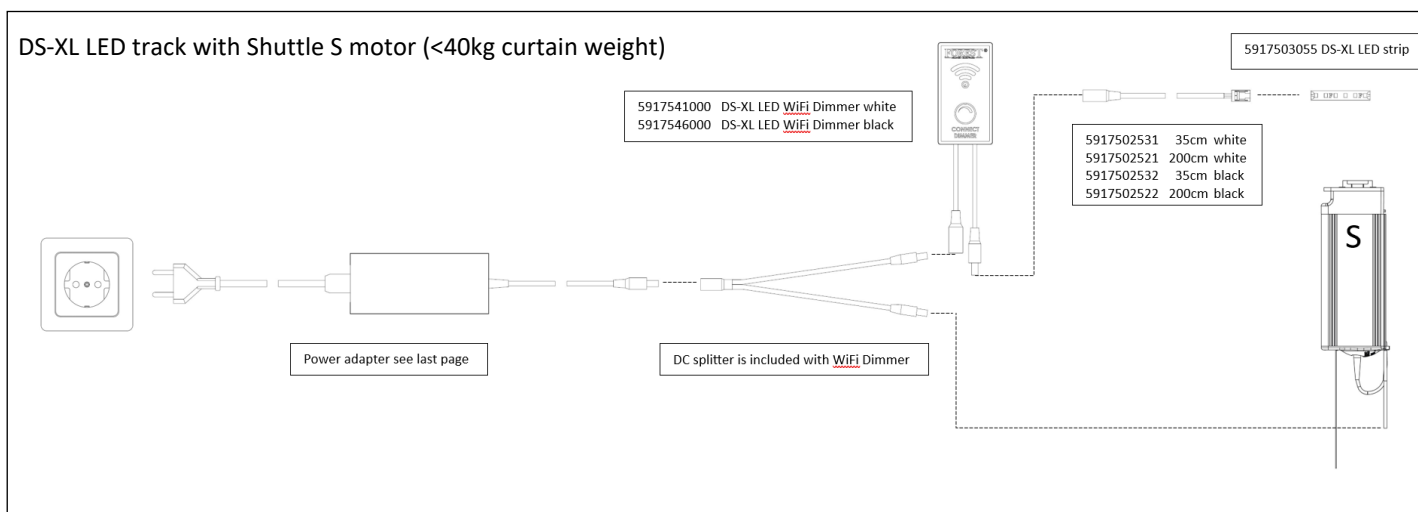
DS-XL LED track with Shuttle S motor (<40kg curtain weight)

5917541000 DS-XL LED WiFi Dimmer white
5917546000 DS-XL LED WiFi Dimmer black

FOREST

CONNECT

5917503055 DS-XL LED strip

5917502531 35cm white
5917502521 200cm white
5917502532 35cm black
5917502522 200cm black

S

Power adapter see last page

DC splitter is included with WiFi Dimmer